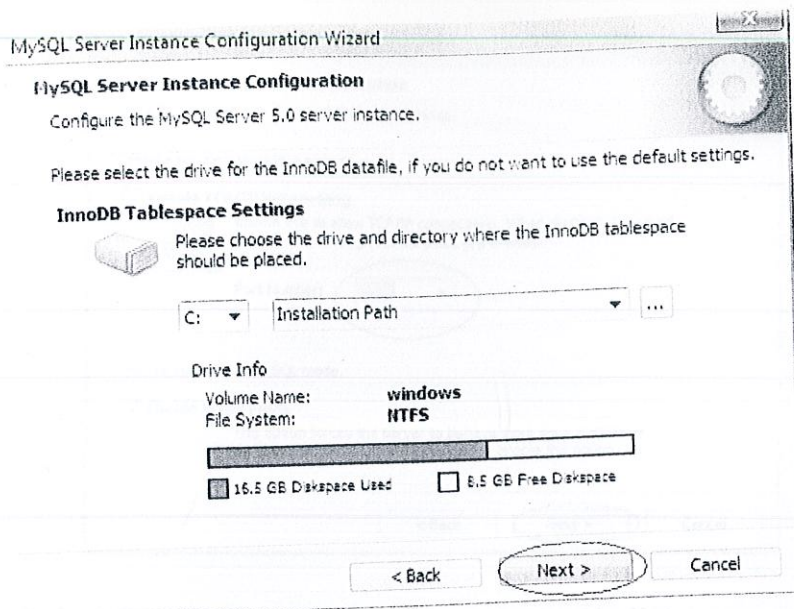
MySQL Server Instance Configuration Wizard

MySQL Server Instance Configuration

Configure the MySQL Server 5.0 server instance.

Please select the drive for the InnoDB datafile, if you do not want to use the default settings.

InnoDB Tablespace Settings

Please choose the drive and directory where the InnoDB tablespace should be placed.

C:

Installation Path

...

Drive Info

Volume Name: windows

File System: NTFS

16.5 GB Diskspace Used

8.5 GB Free Diskspace

< Back

Next >

Cancel